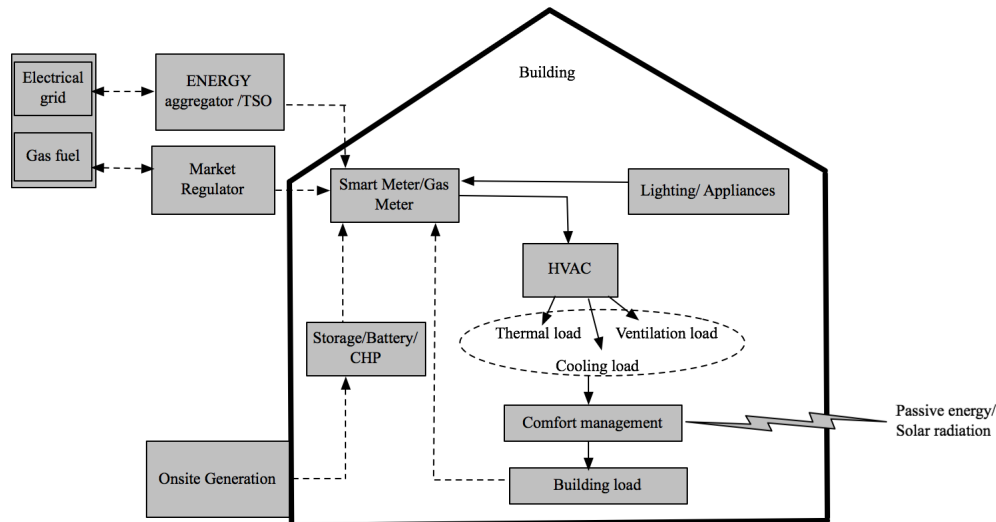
Electrical grid

Gas fuel

ENERGY aggregator /TSO

Market Regulator

Building

Smart Meter/Gas Meter

Lighting/ Appliances

HVAC

Thermal load

Ventilation load

Cooling load

Storage/Battery/ CHP

Comfort management

Passive energy/ Solar radiation

Onsite Generation

Building load